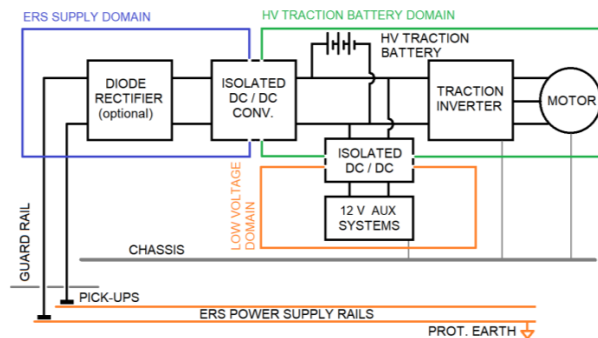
ERS SUPPLY DOMAIN

HV TRACTION BATTERY DOMAIN

HV TRACTION BATTERY

DIODE RECTIFIER (optional)

ISOLATED DC / DC CONV.

TRACTION INVERTER

MOTOR

ISOLATED DC / DC

LOW VOLTAGE DOMAIN

12 V AUX SYSTEMS

CHASSIS

GUARD RAIL

PICK-UPS

ERS POWER SUPPLY RAILS

PROT. EARTH